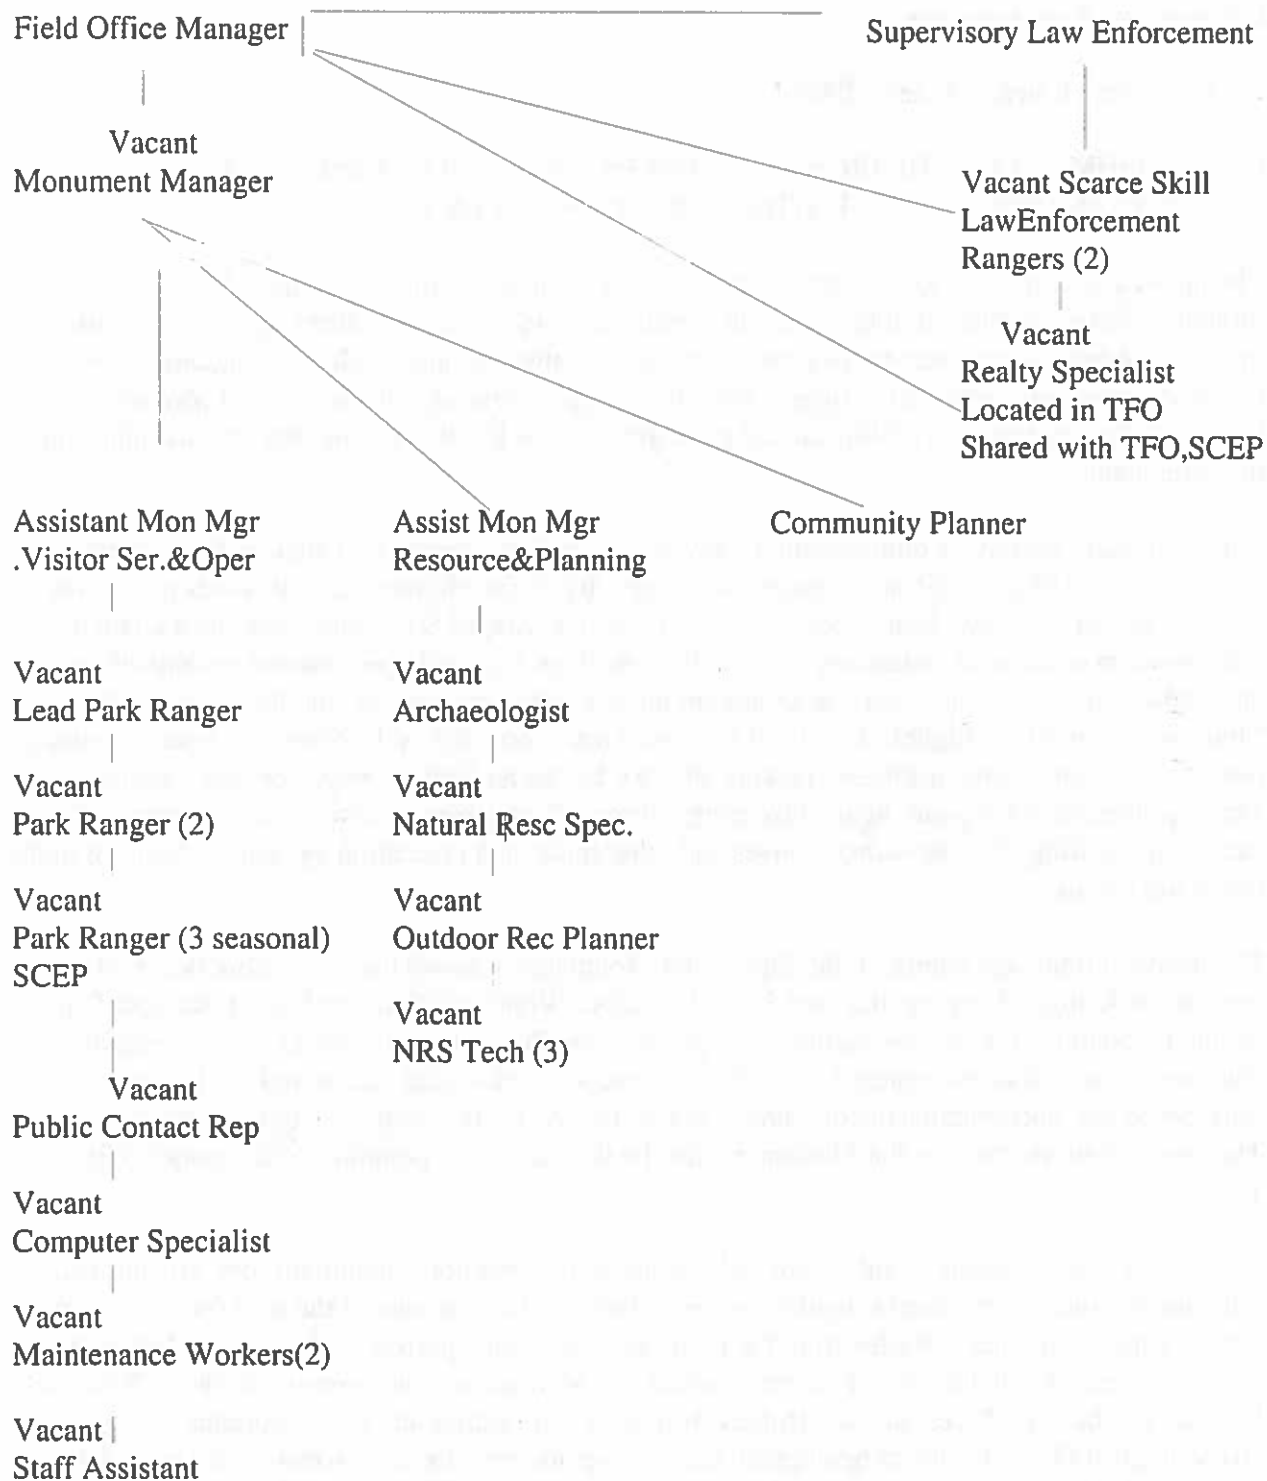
Field Office Manager

Supervisory Law Enforcement

Vacant
Monument Manager

Vacant Scarce Skill
LawEnforcement
Rangers (2)

Vacant
Realty Specialist
Located in TFO
Shared with TFO,SCEP

Assistant Mon Mgr
.Visitor Ser.&Oper

Assist Mon Mgr
Resource&Planning

Community Planner

Vacant
Lead Park Ranger

Vacant
Park Ranger (2)

Vacant
Park Ranger (3 seasonal)
SCEP

Vacant
Public Contact Rep

Vacant
Computer Specialist

Vacant
Maintenance Workers(2)

Vacant
Staff Assistant

Vacant
Archaeologist

Vacant
Natural Resc Spec.

Vacant
Outdoor Rec Planner

Vacant
NRS Tech (3)